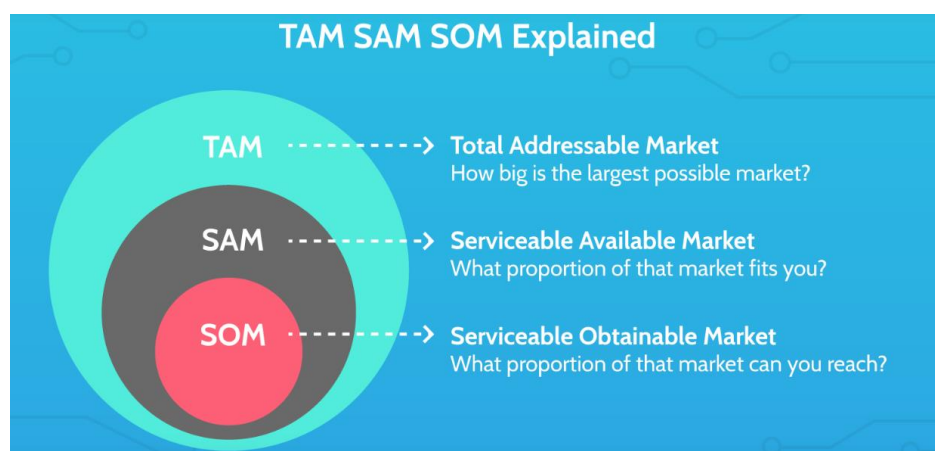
TAM SAM SOM Explained

TAM

SAM

SOM

Total Addressable Market
How big is the largest possible market?

Serviceable Available Market
What proportion of that market fits you?

Serviceable Obtainable Market
What proportion of that market can you reach?